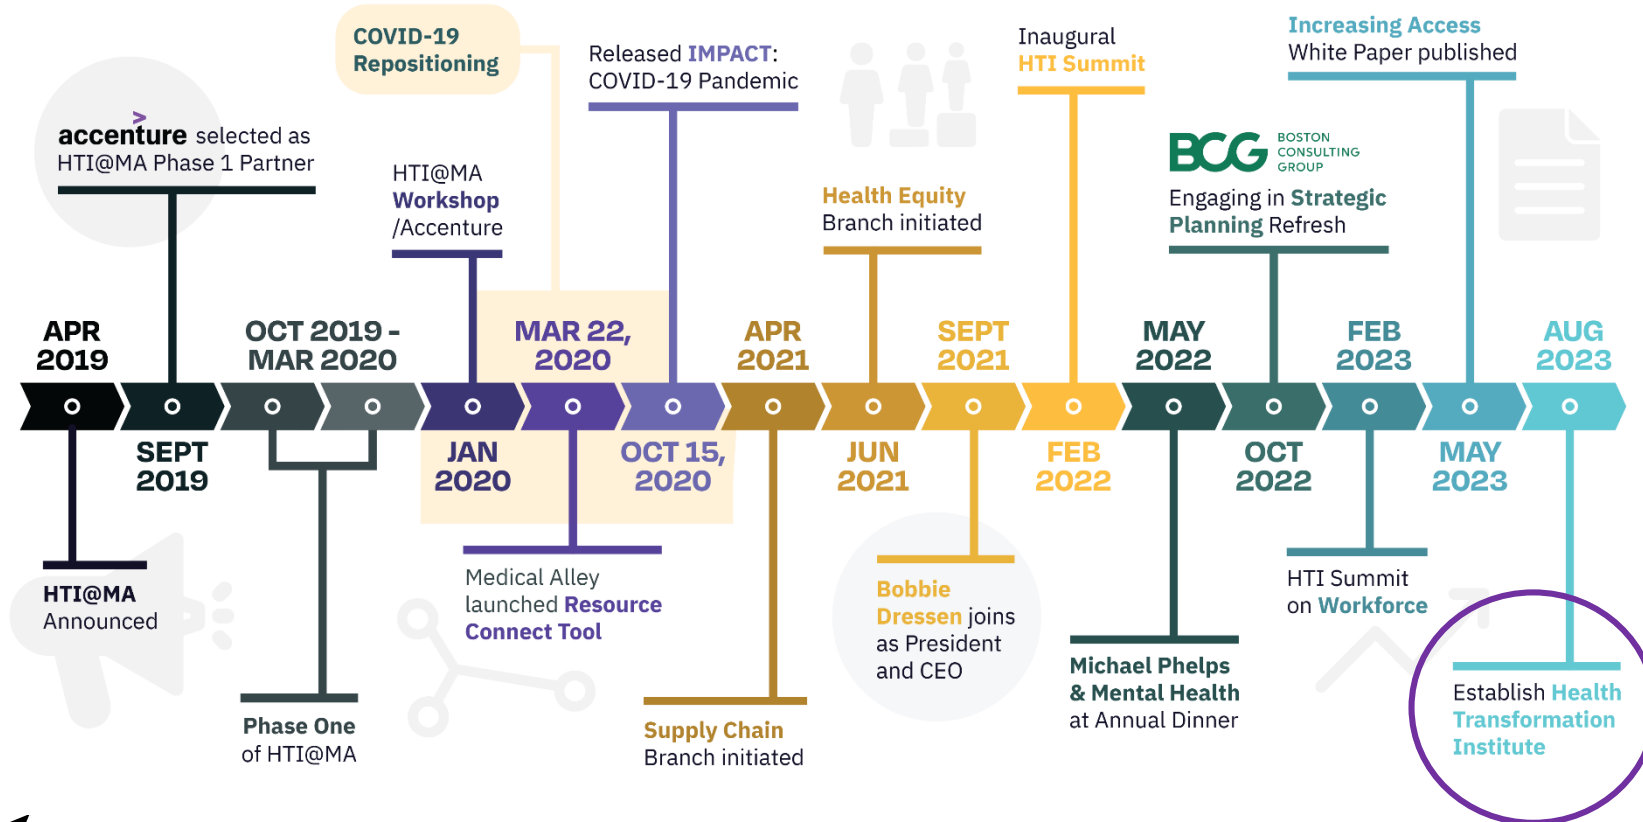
accenture selected as HTI@MA Phase 1 Partner

COVID-19 Repositioning

HTI@MA Workshop /Accenture

Released IMPACT: COVID-19 Pandemic

Health Equity Branch initiated

Inaugural HTI Summit

BCG BOSTON CONSULTING GROUP

Engaging in Strategic Planning Refresh

Increasing Access White Paper published

APR 2019

SEPT 2019

OCT 2019 - MAR 2020

JAN 2020

MAR 22, 2020

OCT 15, 2020

APR 2021

JUN 2021

SEPT 2021

FEB 2022

MAY 2022

OCT 2022

FEB 2023

MAY 2023

AUG 2023

HTI@MA Announced

Phase One of HTI@MA

Medical Alley launched Resource Connect Tool

Supply Chain Branch initiated

Bobbie Dressen joins as President and CEO

Michael Phelps & Mental Health at Annual Dinner

HTI Summit on Workforce

Establish Health Transformation Institute